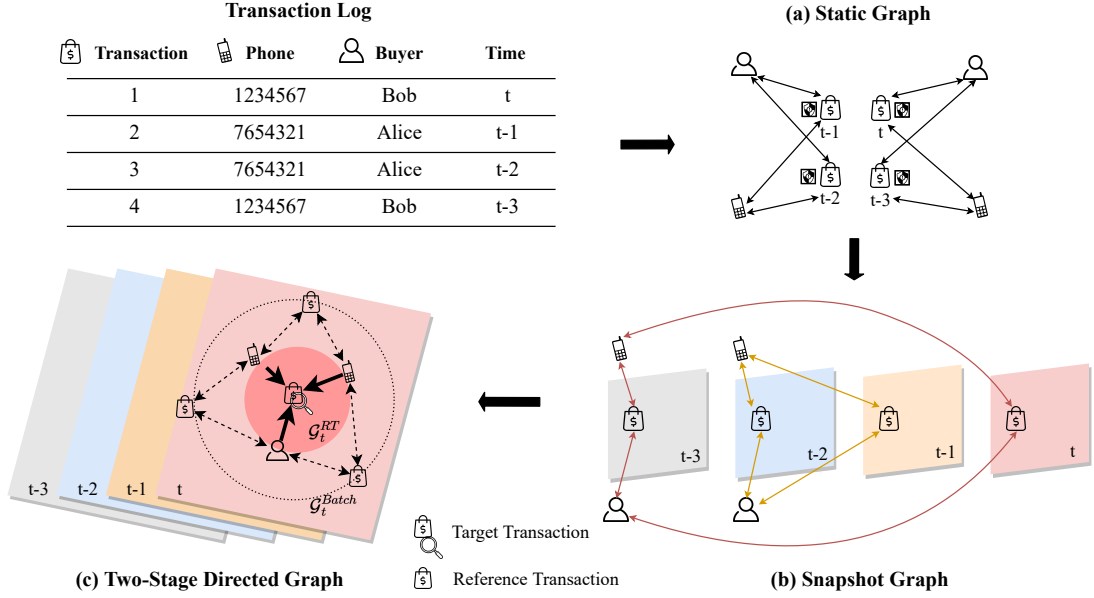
Transaction Log

| Transaction | Phone | Buyer | Time |
|---|---|---|---|
| 1 | 1234567 | Bob | t |
| 2 | 7654321 | Alice | t-1 |
| 3 | 7654321 | Alice | t-2 |
| 4 | 1234567 | Bob | t-3 |

(a) Static Graph

t-1
t
t-2
t-3

$\mathcal{G}_t^{RT}$
$\mathcal{G}_t^{Batch}$

t-3 t-2 t-1 t

t-3
t-2
t-1
t

Target Transaction
Reference Transaction

(c) Two-Stage Directed Graph

(b) Snapshot Graph